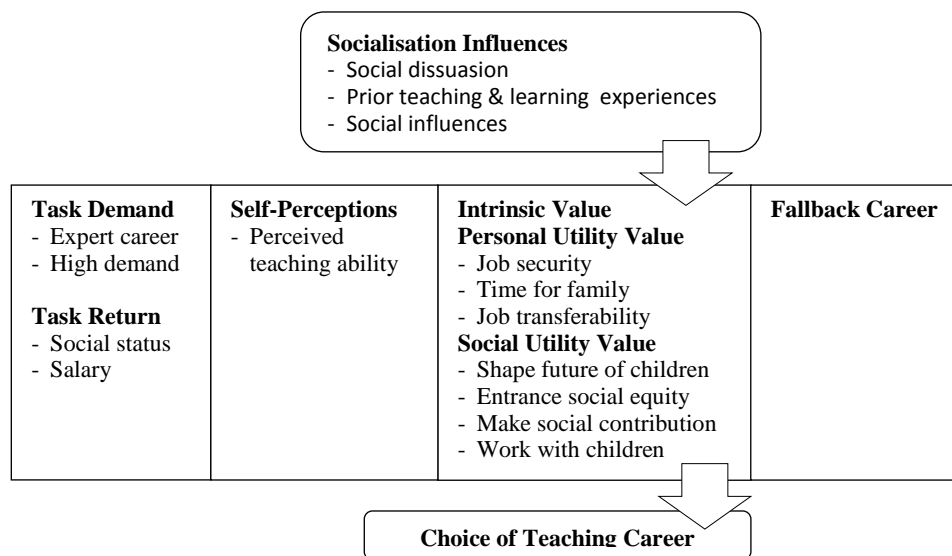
**Socialisation Influences**
- Social dissuasion
- Prior teaching & learning experiences
- Social influences

| **Task Demand**<br>- Expert career<br>- High demand<br><br>**Task Return**<br>- Social status<br>- Salary | **Self-Perceptions**<br>- Perceived teaching ability | **Intrinsic Value**<br>**Personal Utility Value**<br>- Job security<br>- Time for family<br>- Job transferability<br>**Social Utility Value**<br>- Shape future of children<br>- Entrance social equity<br>- Make social contribution<br>- Work with children | **Fallback Career** |
|---|---|---|---|

**Choice of Teaching Career**